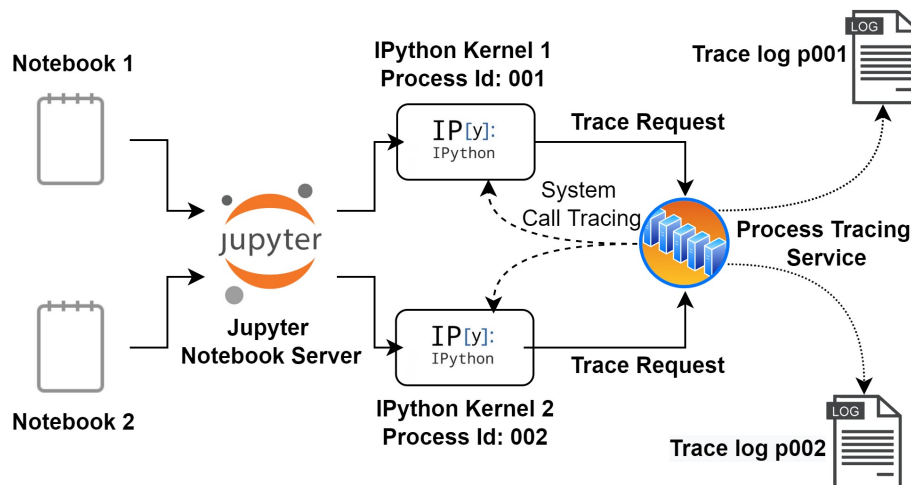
Notebook 1

Notebook 2

jupyter

Jupyter Notebook Server

IPython Kernel 1
Process Id: 001

IP[y]:
IPython

IP[y]:
IPython

IPython Kernel 2
Process Id: 002

Trace Request

Trace Request

System Call Tracing

Process Tracing Service

LOG
Trace log p001

LOG
Trace log p002